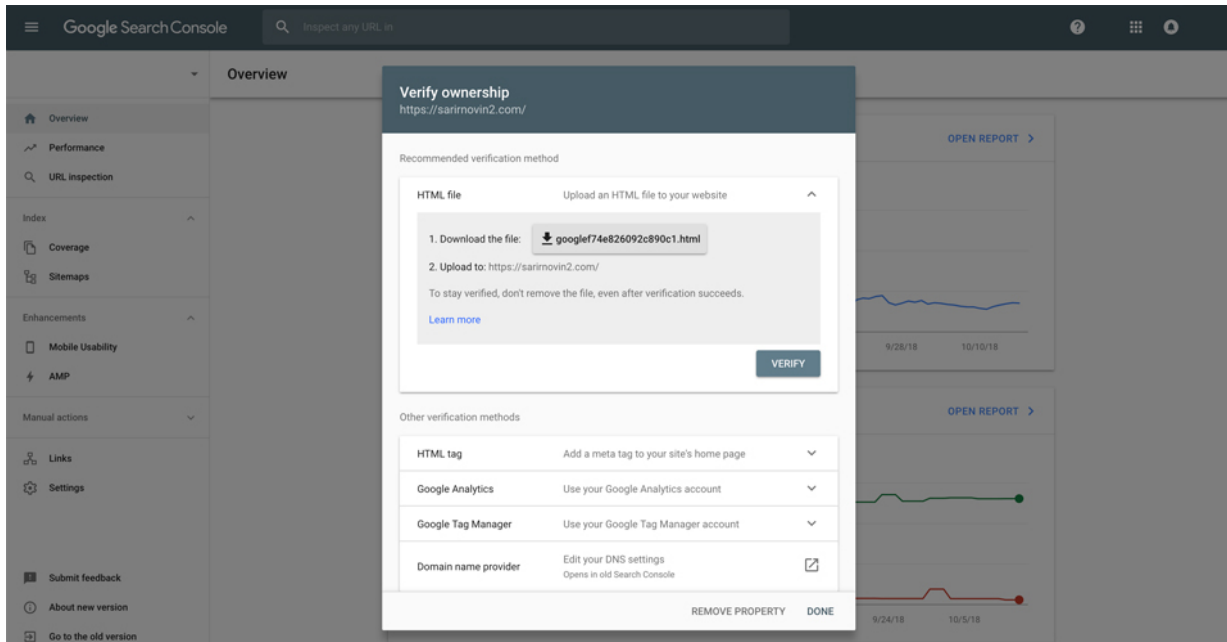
Google Search Console

Inspect any URL in

Overview

Overview
Performance
URL inspection

Index
Coverage
Sitemaps

Enhancements
Mobile Usability
AMP

Manual actions

Links
Settings

Submit feedback
About new version
Go to the old version

OPEN REPORT >

9/28/18
10/10/18

OPEN REPORT >

9/24/18
10/5/18

Verify ownership
https://sarirnovin2.com/

Recommended verification method

HTML file
Upload an HTML file to your website

1. Download the file: googlef74e826092c890c1.html

2. Upload to: https://sarirnovin2.com/

To stay verified, don't remove the file, even after verification succeeds.

Learn more

VERIFY

Other verification methods

HTML tag
Add a meta tag to your site's home page

Google Analytics
Use your Google Analytics account

Google Tag Manager
Use your Google Tag Manager account

Domain name provider
Edit your DNS settings
Opens in old Search Console

REMOVE PROPERTY
DONE